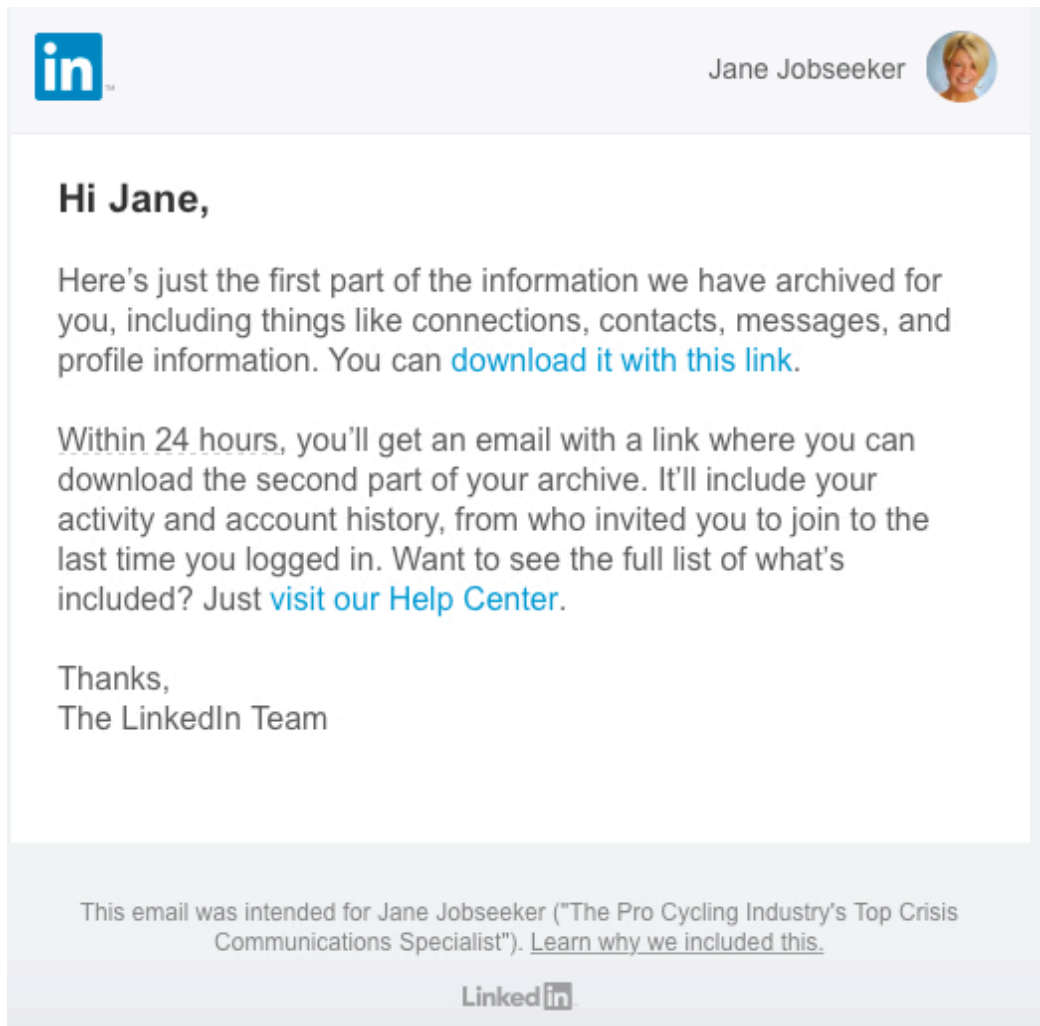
in

Jane Jobseeker

Hi Jane,

Here's just the first part of the information we have archived for you, including things like connections, contacts, messages, and profile information. You can download it with this link.

Within 24 hours, you'll get an email with a link where you can download the second part of your archive. It'll include your activity and account history, from who invited you to join to the last time you logged in. Want to see the full list of what's included? Just visit our Help Center.

Thanks,
The LinkedIn Team

This email was intended for Jane Jobseeker ("The Pro Cycling Industry's Top Crisis Communications Specialist"). Learn why we included this.

LinkedIn